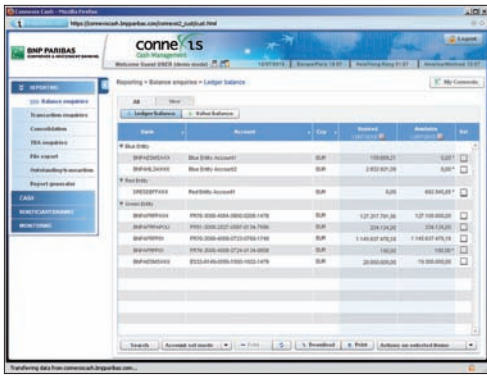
Connexis Cash - Mozilla Firefox

https://connexiscash.bnpparibas.com/connexis2_cash/cat.html

BNP PARIBAS
CORPORATE & INVESTMENT BANKING

connexis
Cash Management

Welcome Guest USER (demo mode)

Logout

REPORTING
Balance enquiries
Transaction enquiries
Consolidation
TEA enquiries
File export
Outstanding/Incomers
Report generator
CASH
BENEFICIARIES
MONITORING

Reporting > Balance enquiries > Ledger balance

My Connexis

All | New

Ledger balance | Value balance

| Bank | Account | Ccy | Booked | Available | Sel |
|---|---|---|---|---|---|
| Blue Entity | | | | | |
| BNPAFRPPXXX | Blue Entity Account1 | EUR | 155 005,21 | 0,00 * | |
| BNPAFRPPXXX | Blue Entity Account2 | EUR | 2 852 821,28 | 0,00 * | |
| Red Entity | | | | | |
| DRESDEFFXXX | Red Entity Account | EUR | 0,00 | 602 845,89 * | |
| Green Entity | | | | | |
| BNPAFRPPXXX | FR76 3000 4008 0800 0206 1478 | EUR | 127 317 791,36 | 127 108 000,00 | |
| BNPAFRPPXXX | FR91 3000 2837 0387 0134 7590 | EUR | 234 124,20 | 0,00 * | |
| BNPAFRPPXXX | FR76 3000 4008 0725 0788 1788 | EUR | 1 145 637 470,10 | 1 145 637 470,10 | |
| BNPAFRPPXXX | FR76 3000 4008 0724 0136 0058 | EUR | 150,00 | 150,00 * | |
| BNPAFRPPXXX | ES33 0149 0099 0300 1022 1478 | EUR | 20 000 000,00 | 19 000 000,00 | |

Search | Account sel mode | Print | Download | Print | Actions on selected items

Transferring data from connexiscash.bnpparibas.com...